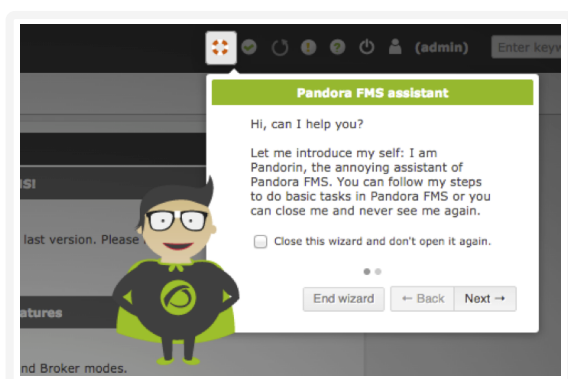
(admin)

Enter keyw

Pandora FMS assistant

Hi, can I help you?

Let me introduce my self: I am Pandorin, the annoying assistant of Pandora FMS. You can follow my steps to do basic tasks in Pandora FMS or you can close me and never see me again.

Close this wizard and don't open it again.

End wizard

← Back

Next →

S!

last version. Please

atures

nd Broker modes.